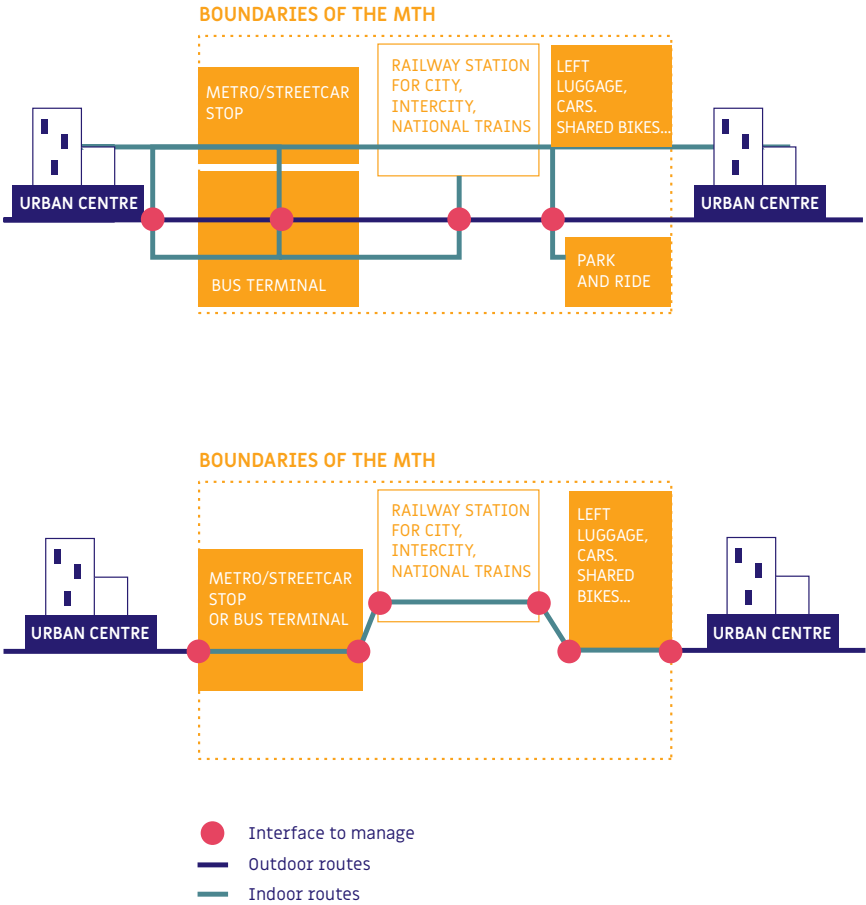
BOUNDARIES OF THE MTH

METRO/STREETCAR STOP

RAILWAY STATION FOR CITY, INTERCITY, NATIONAL TRAINS

LEFT LUGGAGE, CARS. SHARED BIKES...

URBAN CENTRE

URBAN CENTRE

BUS TERMINAL

PARK AND RIDE

BOUNDARIES OF THE MTH

RAILWAY STATION FOR CITY, INTERCITY, NATIONAL TRAINS

LEFT LUGGAGE, CARS. SHARED BIKES...

URBAN CENTRE

METRO/STREETCAR STOP OR BUS TERMINAL

URBAN CENTRE

Interface to manage
Outdoor routes
Indoor routes